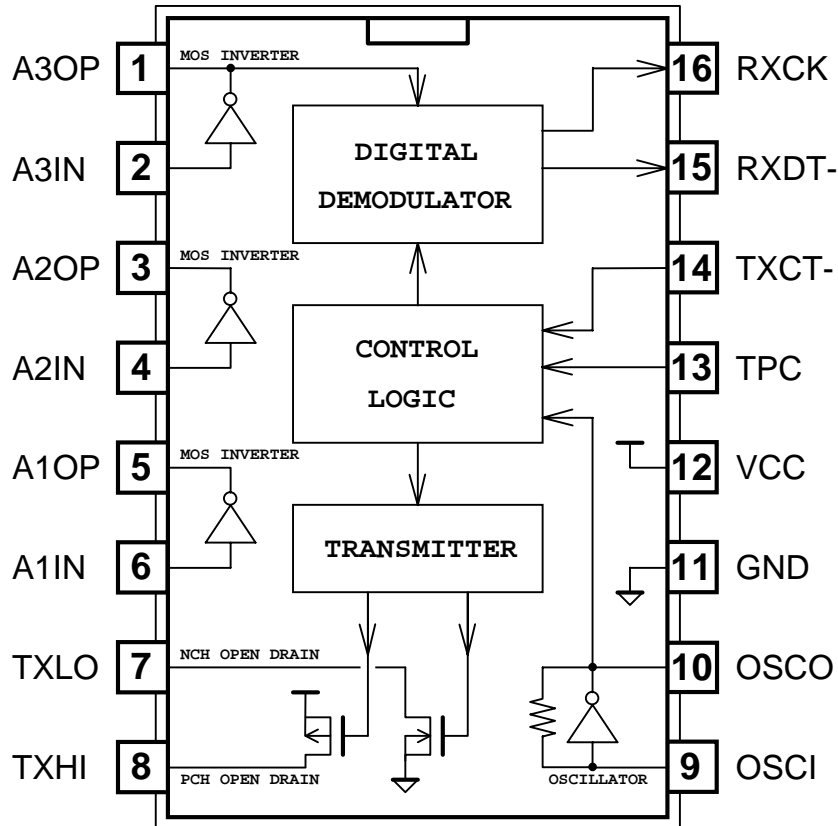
A3OP 1
MOS INVERTER
A3IN 2
A2OP 3
MOS INVERTER
A2IN 4
A1OP 5
MOS INVERTER
A1IN 6
TXLO 7
NCH OPEN DRAIN
TXHI 8
PCH OPEN DRAIN

DIGITAL DEMODULATOR

CONTROL LOGIC

TRANSMITTER

OSCILLATOR

16 RXCK
15 RXDT-
14 TXCT-
13 TPC
12 VCC
11 GND
10 OSCO
9 OSCI